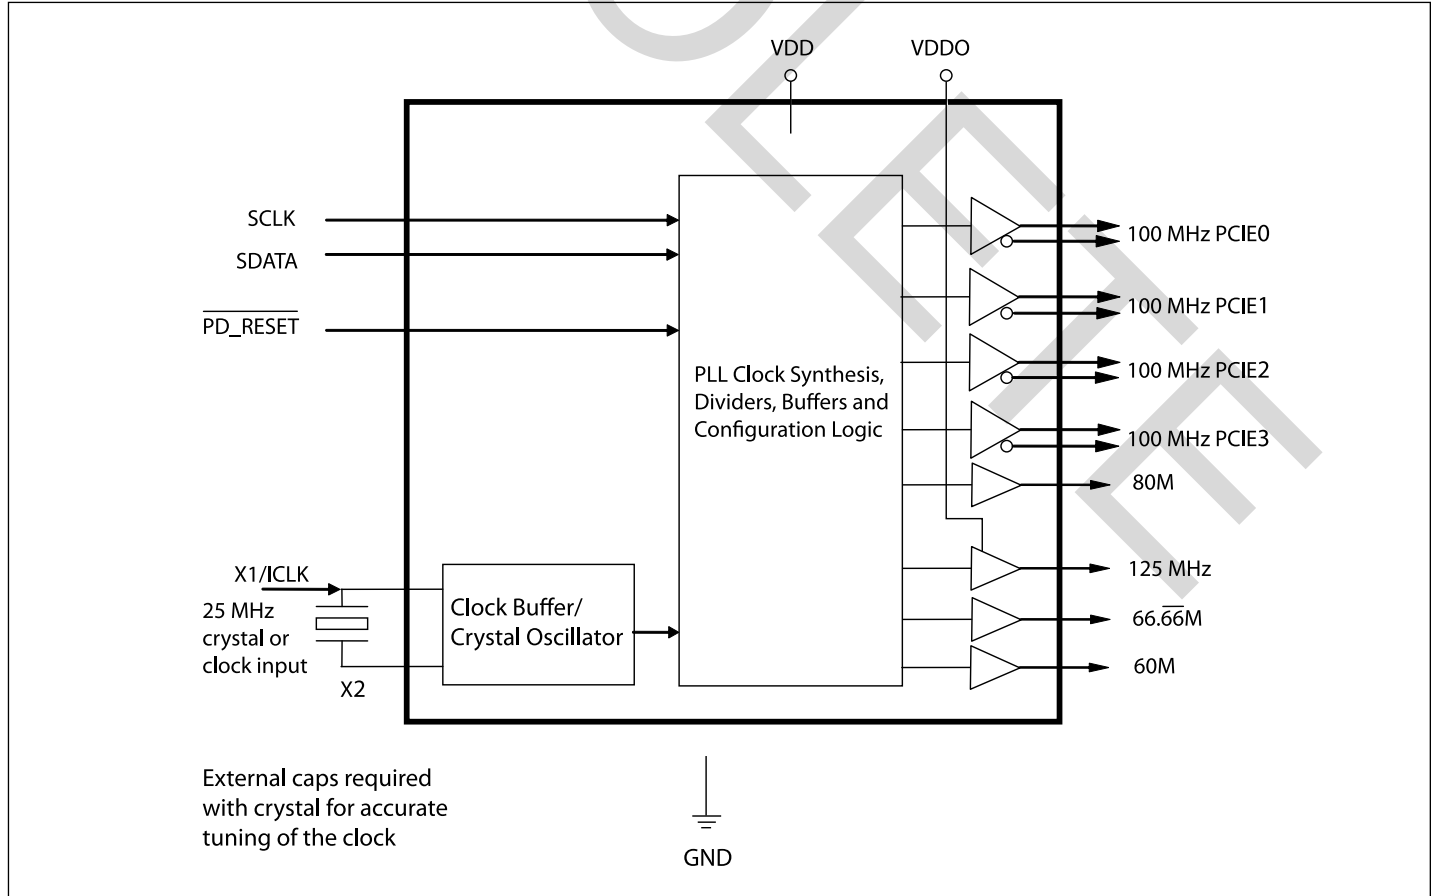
VDD

VDDO

SCLK

SDATA

$\overline{\text{PD\_RESET}}$

PLL Clock Synthesis, Dividers, Buffers and Configuration Logic

100 MHz PCIE0

100 MHz PCIE1

100 MHz PCIE2

100 MHz PCIE3

80M

X1/ICLK

25 MHz crystal or clock input

X2

Clock Buffer/ Crystal Oscillator

125 MHz

66.$\overline{66}$M

60M

External caps required with crystal for accurate tuning of the clock

GND